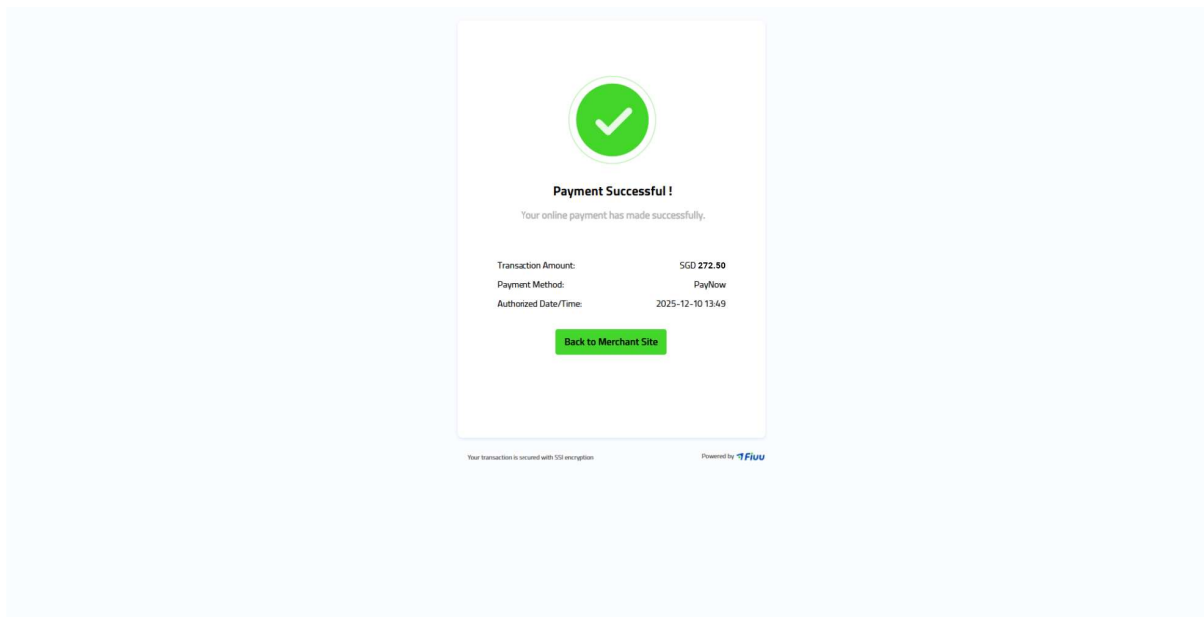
Payment Successful !

Your online payment has made successfully.

| Transaction Amount: | SGD 272.50 |
|---|---|
| Payment Method: | PayNow |
| Authorized Date/Time: | 2025-12-10 13:49 |

Back to Merchant Site

Your transaction is secured with SSl encryption

Powered by Fiuu